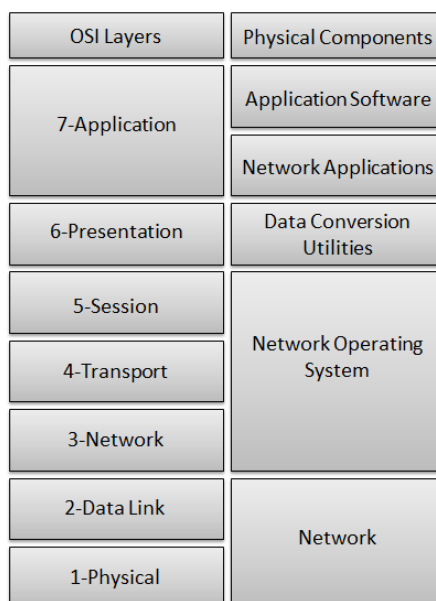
| OSI Layers | Physical Components |
|---|---|
| 7-Application | Application Software |
| | Network Applications |
| 6-Presentation | Data Conversion Utilities |
| 5-Session | Network Operating System |
| 4-Transport | |
| 3-Network | |
| 2-Data Link | Network |
| 1-Physical | |